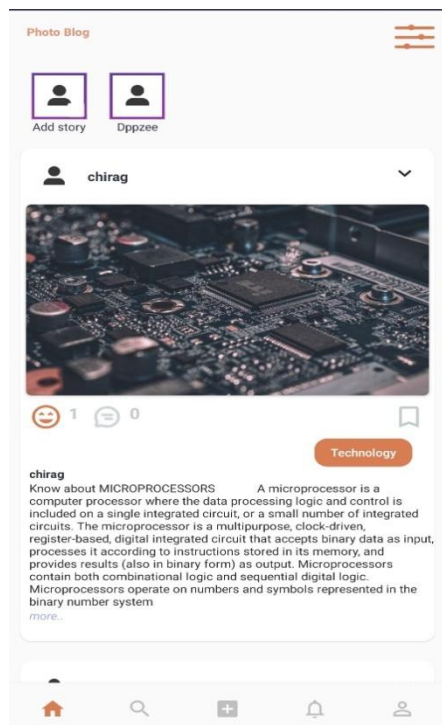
Photo Blog

Add story

Dppzee

chirag

1

0

Technology

chirag

Know about MICROPROCESSORS A microprocessor is a computer processor where the data processing logic and control is included on a single integrated circuit, or a small number of integrated circuits. The microprocessor is a multipurpose, clock-driven, register-based, digital integrated circuit that accepts binary data as input, processes it according to instructions stored in its memory, and provides results (also in binary form) as output. Microprocessors contain both combinational logic and sequential digital logic. Microprocessors operate on numbers and symbols represented in the binary number system

more..